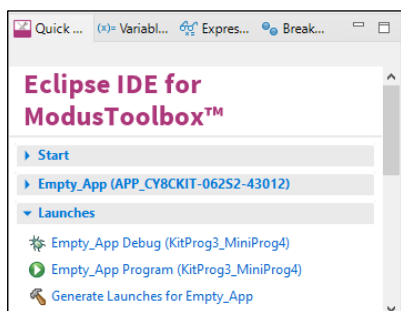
Quick ... (x)= Variabl... Expres... Break...

Eclipse IDE for ModusToolbox™

Start

Empty_App (APP_CY8CKIT-062S2-43012)

Launches

Empty_App Debug (KitProg3_MiniProg4)

Empty_App Program (KitProg3_MiniProg4)

Generate Launches for Empty_App